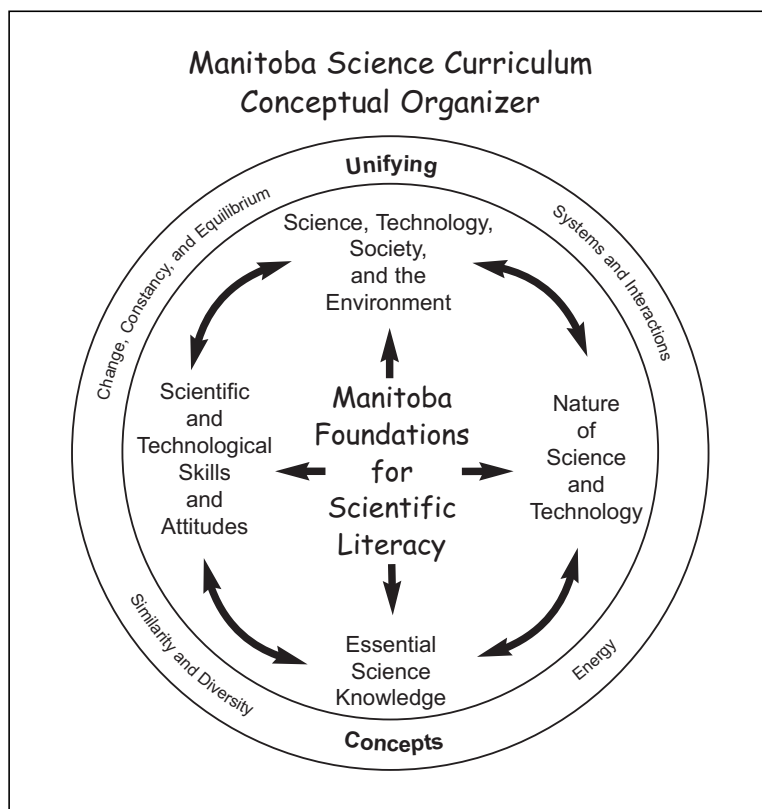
Manitoba Science Curriculum
Conceptual Organizer

Unifying

Change, Constancy, and Equilibrium

Systems and Interactions

Science, Technology, Society, and the Environment

Scientific and Technological Skills and Attitudes

Manitoba Foundations for Scientific Literacy

Nature of Science and Technology

Essential Science Knowledge

Similarity and Diversity

Energy

Concepts